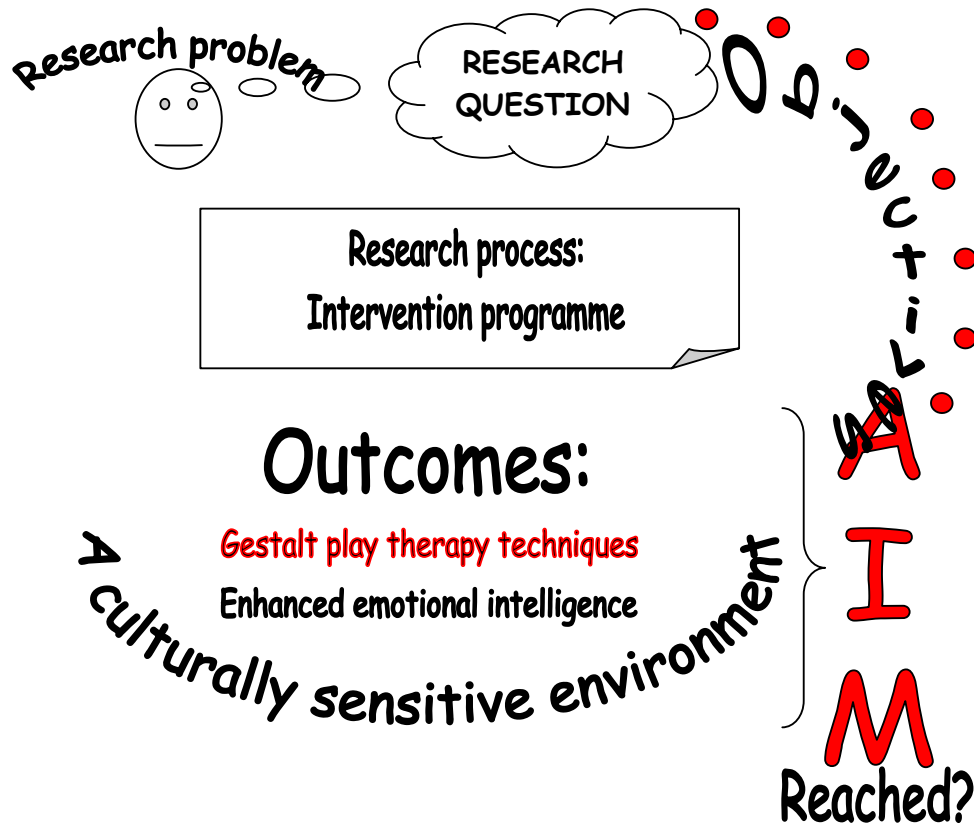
Research problem

RESEARCH QUESTION

Objectives

Research process:
Intervention programme

Outcomes:

Gestalt play therapy techniques

Enhanced emotional intelligence

A culturally sensitive environment

AIM

Reached?